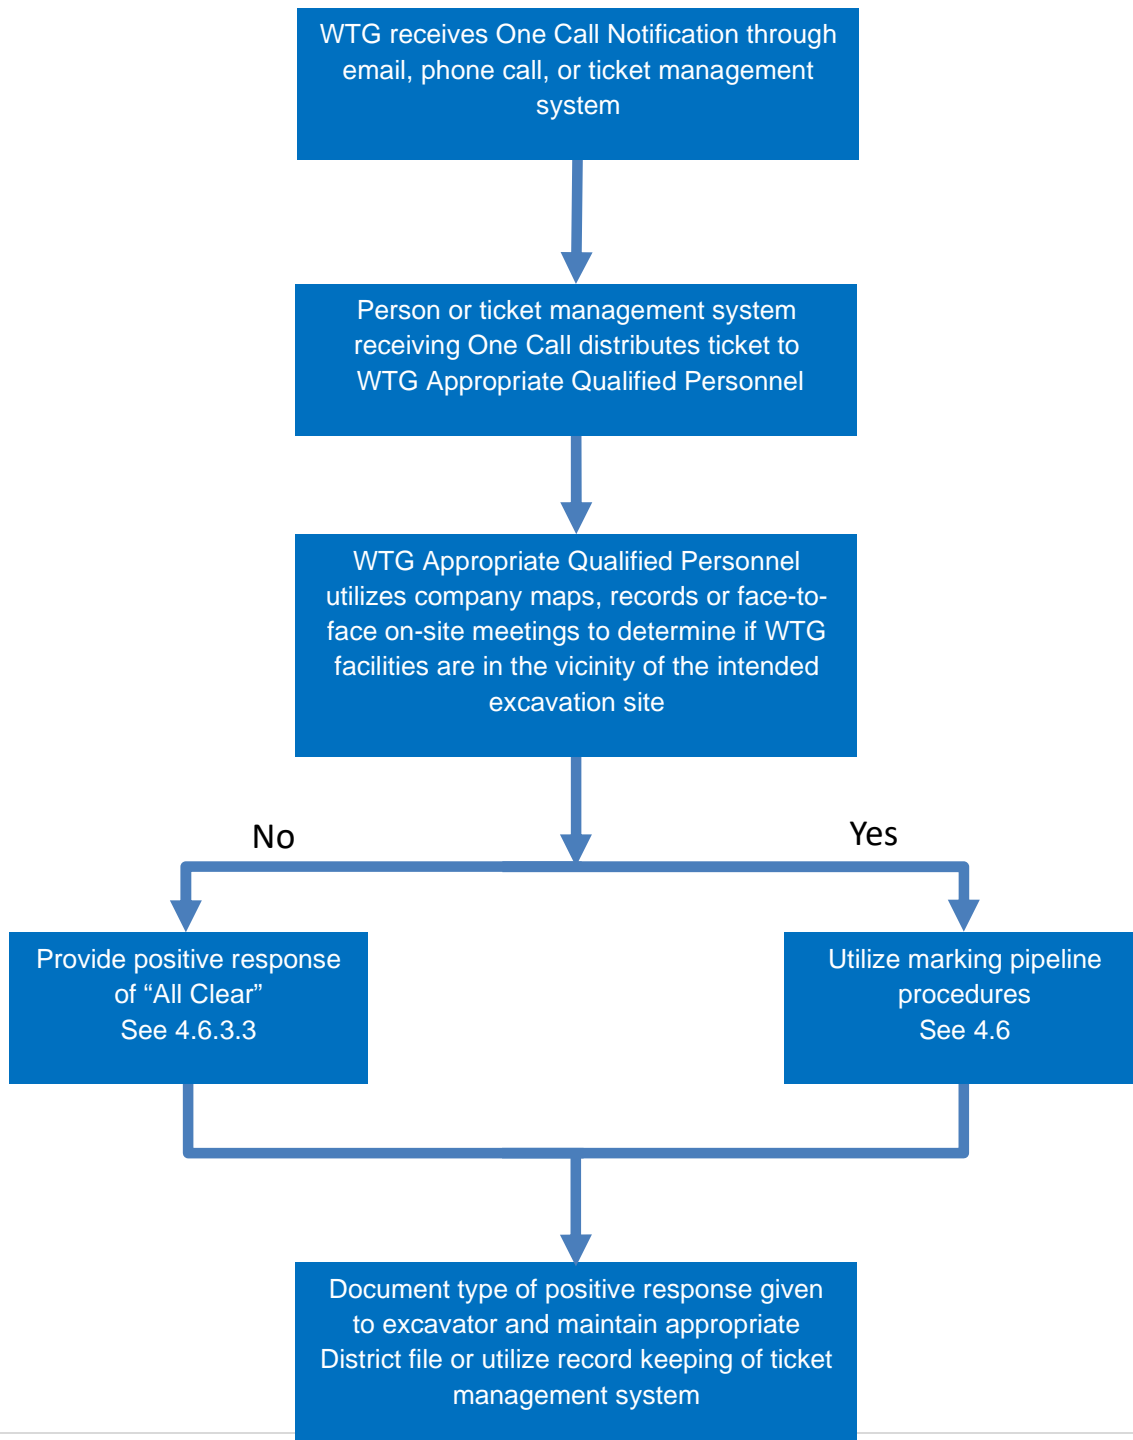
WTG receives One Call Notification through email, phone call, or ticket management system

Person or ticket management system receiving One Call distributes ticket to WTG Appropriate Qualified Personnel

WTG Appropriate Qualified Personnel utilizes company maps, records or face-to-face on-site meetings to determine if WTG facilities are in the vicinity of the intended excavation site

No

Yes

Provide positive response of “All Clear”
See 4.6.3.3

Utilize marking pipeline procedures
See 4.6

Document type of positive response given to excavator and maintain appropriate District file or utilize record keeping of ticket management system